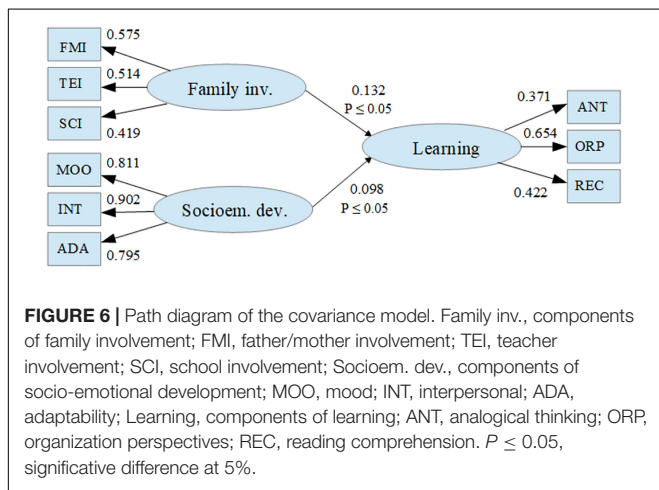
FMI
0.575
TEI
0.514
Family inv.
SCI
0.419
0.132
$P \leq 0.05$
0.371
ANT
0.654
ORP
Learning
0.422
REC
MOO
0.811
INT
0.902
Socioem. dev.
0.098
$P \leq 0.05$
ADA
0.795

**FIGURE 6 |** Path diagram of the covariance model. Family inv., components of family involvement; FMI, father/mother involvement; TEI, teacher involvement; SCI, school involvement; Socioem. dev., components of socio-emotional development; MOO, mood; INT, interpersonal; ADA, adaptability; Learning, components of learning; ANT, analogical thinking; ORP, organization perspectives; REC, reading comprehension. $P \leq 0.05$, significative difference at 5%.